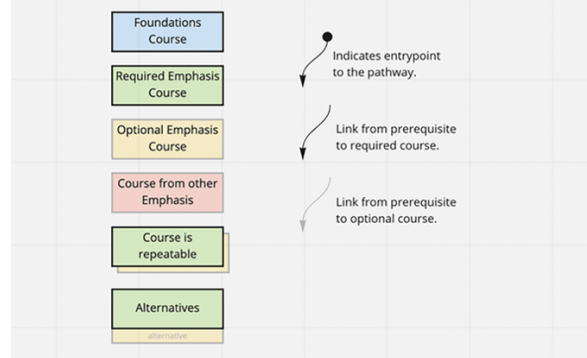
Foundations Course

Required Emphasis Course

Optional Emphasis Course

Course from other Emphasis

Course is repeatable

Alternatives

alternative

Indicates entrypoint to the pathway.

Link from prerequisite to required course.

Link from prerequisite to optional course.